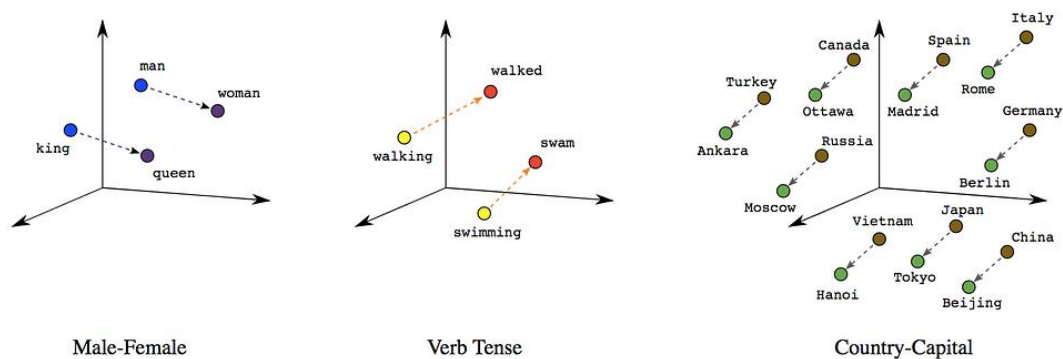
man

woman

king

queen

Male-Female

walked

walking

swam

swimming

Verb Tense

Italy

Canada

Spain

Turkey

Rome

Ottawa

Madrid

Germany

Ankara

Russia

Berlin

Moscow

Vietnam

Japan

China

Tokyo

Hanoi

Beijing

Country-Capital